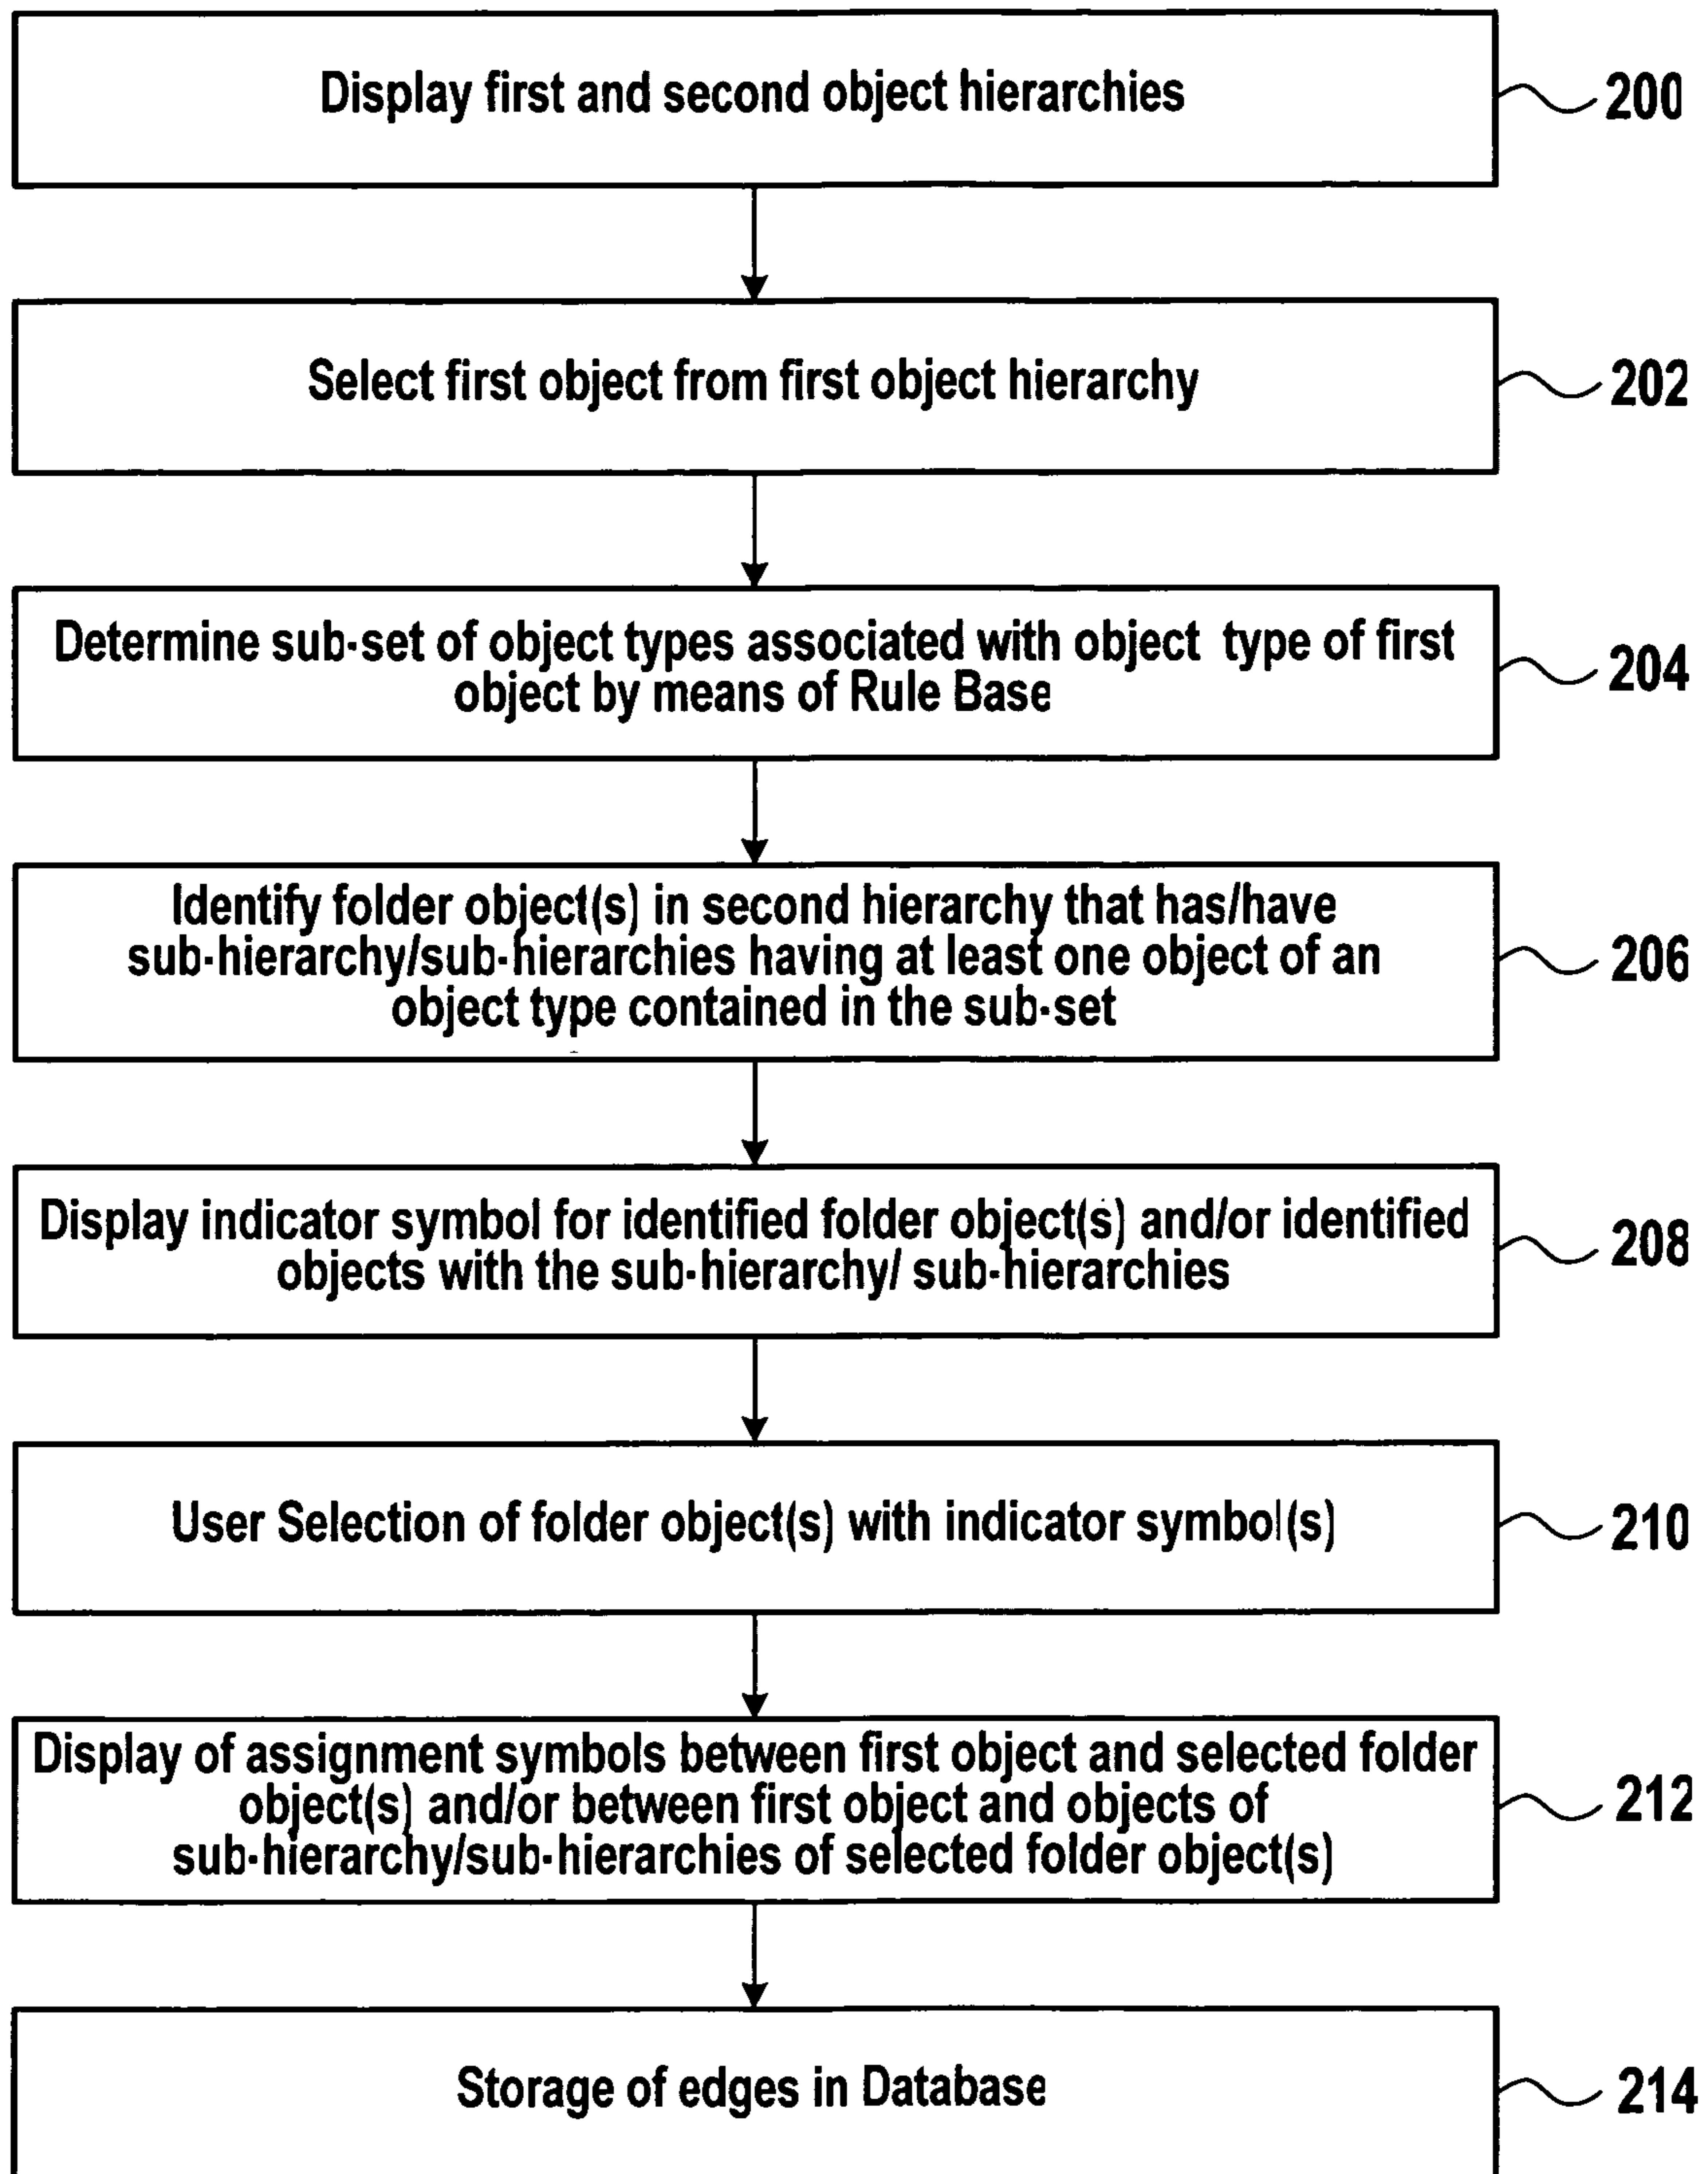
Display first and second object hierarchies

200

Select first object from first object hierarchy

202

Determine sub-set of object types associated with object type of first object by means of Rule Base

204

Identify folder object(s) in second hierarchy that has/have sub-hierarchy/sub-hierarchies having at least one object of an object type contained in the sub-set

206

Display indicator symbol for identified folder object(s) and/or identified objects with the sub-hierarchy/ sub-hierarchies

208

User Selection of folder object(s) with indicator symbol(s)

210

Display of assignment symbols between first object and selected folder object(s) and/or between first object and objects of sub-hierarchy/sub-hierarchies of selected folder object(s)

212

Storage of edges in Database

214